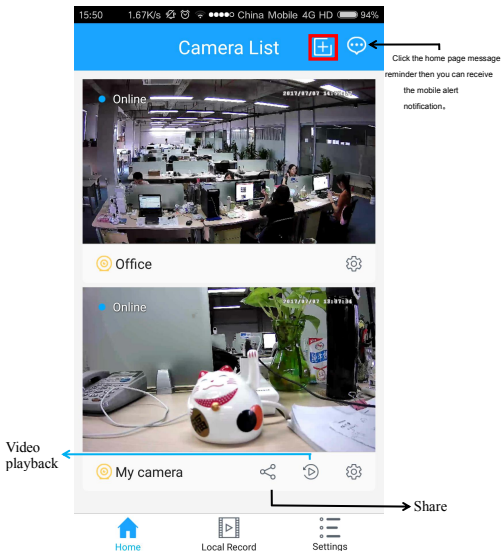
15:50 1.67K/s China Mobile 4G HD 94%

Camera List

Click the home page message reminder then you can receive the mobile alert notification。

Online 2017/07/07 14:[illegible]

Office

Online 2017/07/07 13:57:34

Video playback

My camera

Share

Home Local Record Settings